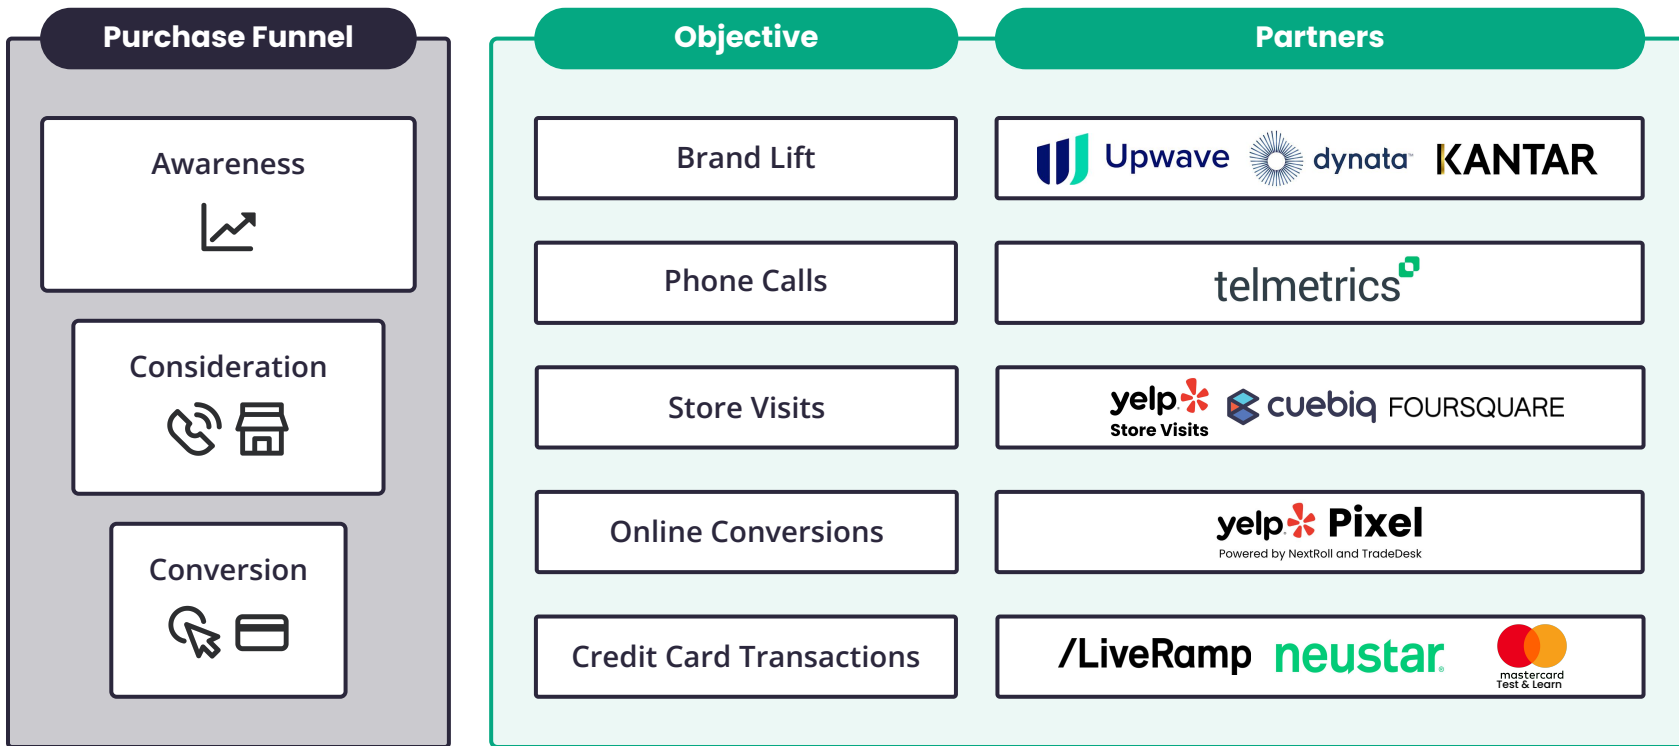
Purchase Funnel

Awareness

Consideration

Conversion

| Objective | Partners |
|---|---|
| Brand Lift | Upwave dynata KANTAR |
| Phone Calls | telmetrics |
| Store Visits | yelp Store Visits cuebiq FOURSQUARE |
| Online Conversions | yelp Pixel Powered by NextRoll and TradeDesk |
| Credit Card Transactions | /LiveRamp neustar mastercard Test & Learn |